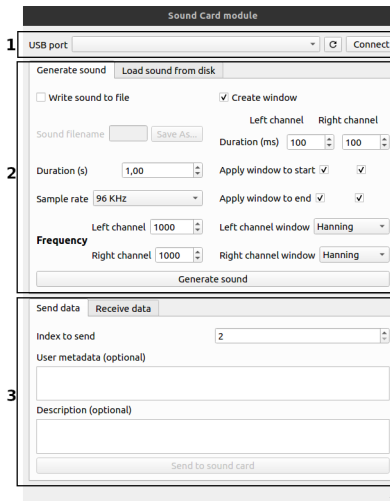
Sound Card module

1

USB port

Connect

2

Generate sound | Load sound from disk

Write sound to file

Create window

Left channel | Right channel

Sound filename | Save As...

Duration (ms) | 100 | 100

Duration (s) | 1,00

Apply window to start

Sample rate | 96 KHz

Apply window to end

Left channel | 1000

Left channel window | Hanning

Frequency

Right channel | 1000

Right channel window | Hanning

Generate sound

3

Send data | Receive data

Index to send | 2

User metadata (optional)

Description (optional)

Send to sound card